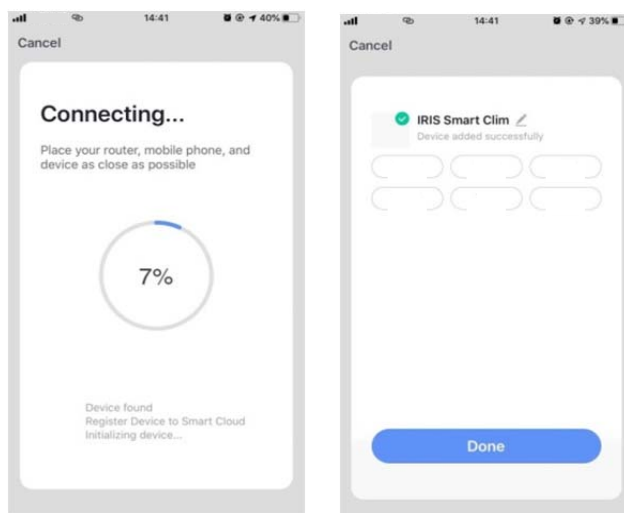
14:41 40%

Cancel

Connecting...

Place your router, mobile phone, and device as close as possible

7%

Device found
Register Device to Smart Cloud
Initializing device...

14:41 39%

Cancel

IRIS Smart Clim
Device added successfully

Done